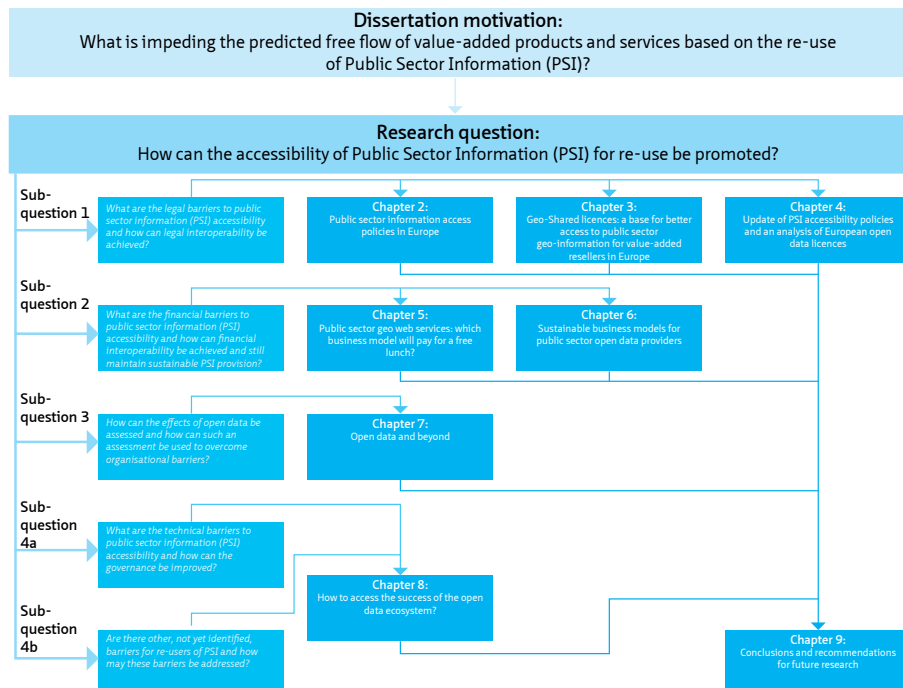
**Dissertation motivation:**
What is impeding the predicted free flow of value-added products and services based on the re-use of Public Sector Information (PSI)?

**Research question:**
How can the accessibility of Public Sector Information (PSI) for re-use be promoted?

Sub-question 1

What are the legal barriers to public sector information (PSI) accessibility and how can legal interoperability be achieved?

Chapter 2:
Public sector information access policies in Europe

Chapter 3:
Geo-Shared licences: a base for better access to public sector geo-information for value-added resellers in Europe

Chapter 4:
Update of PSI accessibility policies and an analysis of European open data licences

Sub-question 2

What are the financial barriers to public sector information (PSI) accessibility and how can financial interoperability be achieved and still maintain sustainable PSI provision?

Chapter 5:
Public sector geo web services: which business model will pay for a free lunch?

Chapter 6:
Sustainable business models for public sector open data providers

Sub-question 3

How can the effects of open data be assessed and how can such an assessment be used to overcome organisational barriers?

Chapter 7:
Open data and beyond

Sub-question 4a

What are the technical barriers to public sector information (PSI) accessibility and how can the governance be improved?

Chapter 8:
How to access the success of the open data ecosystem?

Sub-question 4b

Are there other, not yet identified, barriers for re-users of PSI and how may these barriers be addressed?

Chapter 9:
Conclusions and recommendations for future research